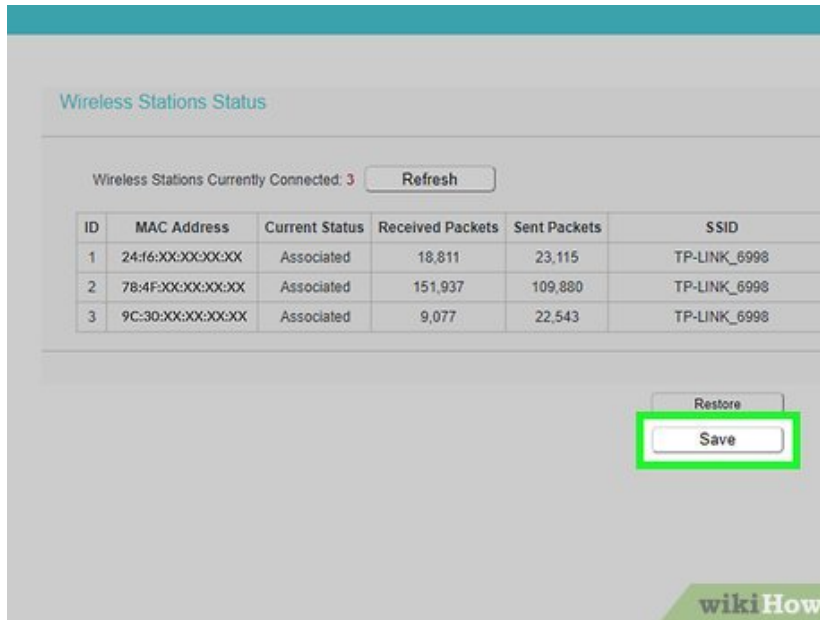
Wireless Stations Status

Wireless Stations Currently Connected: 3 Refresh

| ID | MAC Address | Current Status | Received Packets | Sent Packets | SSID |
|---|---|---|---|---|---|
| 1 | 24:f6:XX:XX:XX:XX | Associated | 18,811 | 23,115 | TP-LINK_6998 |
| 2 | 78:4F:XX:XX:XX:XX | Associated | 151,937 | 109,880 | TP-LINK_6998 |
| 3 | 9C:30:XX:XX:XX:XX | Associated | 9,077 | 22,543 | TP-LINK_6998 |

Restore

Save

wikiHow